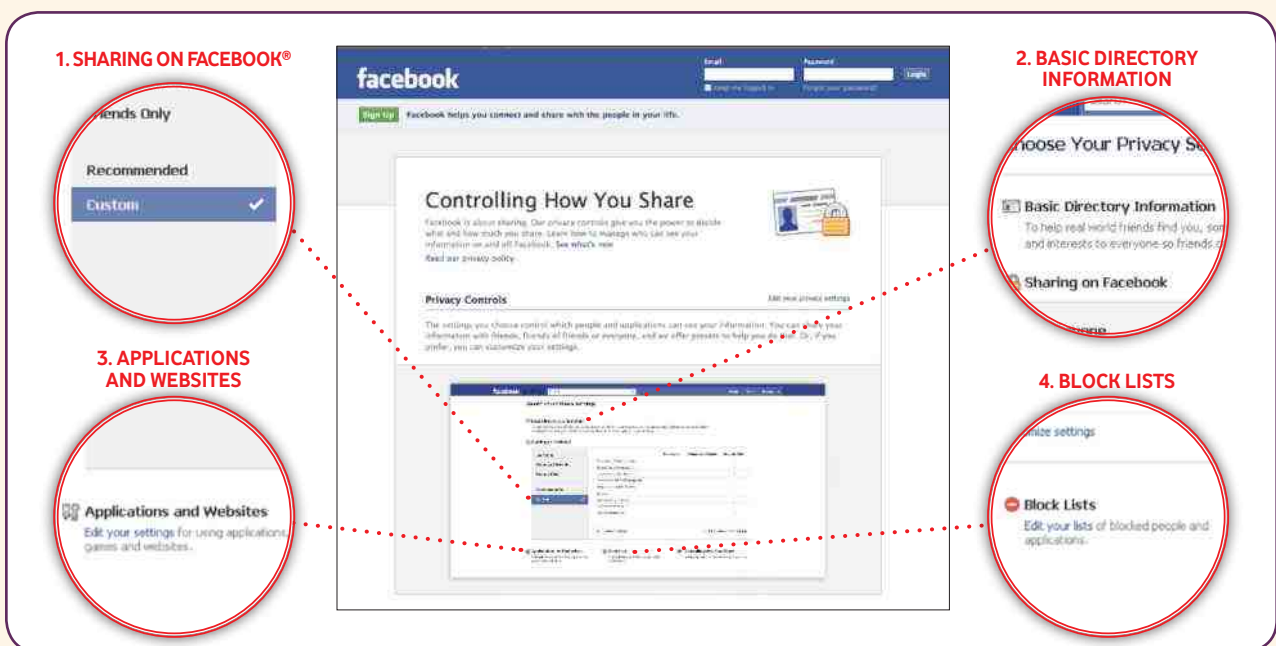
1. SHARING ON FACEBOOK®

iends Only

Recommended

Custom

3. APPLICATIONS AND WEBSITES

Applications and Websites

Edit your settings for using applications, games and websites.

facebook

Email

Password

Login

Keep me logged in

Forgot your password?

Sign Up

Facebook helps you connect and share with the people in your life.

Controlling How You Share

Facebook is about sharing. Our privacy controls give you the power to decide what and how much you share. Learn how to manage who can see your information on and off Facebook. See what's new

Read our privacy policy

Privacy Controls

Edit your privacy settings

The settings you choose control which people and applications can see your information. You can share your information with friends, friends of friends or everyone, and we offer presets to help you do that. Or, if you prefer, you can customize your settings.

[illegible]

2. BASIC DIRECTORY INFORMATION

hoose Your Privacy Se

Basic Directory Information

To help real world friends find you, som and interests to everyone so friends ca

Sharing on Facebook

4. BLOCK LISTS

mize settings

Block Lists

Edit your lists of blocked people and applications.